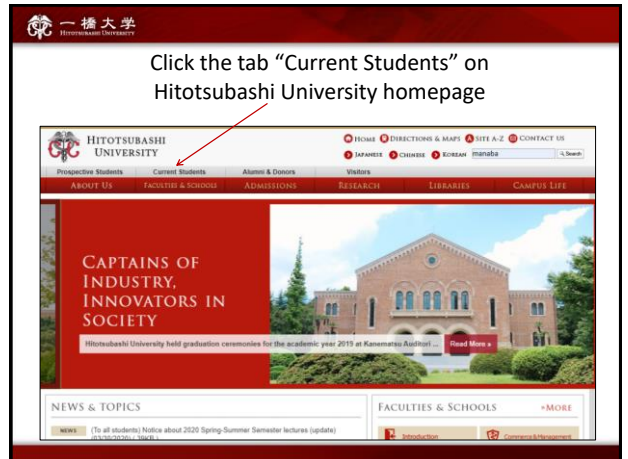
一橋大学
Hitotsubashi University

Click the tab "Current Students" on Hitotsubashi University homepage

Hitotsubashi University

Home Directions & Maps Site A-Z Contact Us
Japanese Chinese Korean manaba Search

Prospective Students Current Students Alumni & Donors Visitors

About Us Faculties & Schools Admissions Research Libraries Campus Life

Captains of Industry, Innovators in Society

Hitotsubashi University held graduation ceremonies for the academic year 2019 at Kanematsu Auditori... Read More »

News & Topics

NEWS (To all students) Notice about 2020 Spring-Summer Semester lectures (update) (03/30/2020) ( 39KB )

Faculties & Schools »More

Introduction Commerce&Management